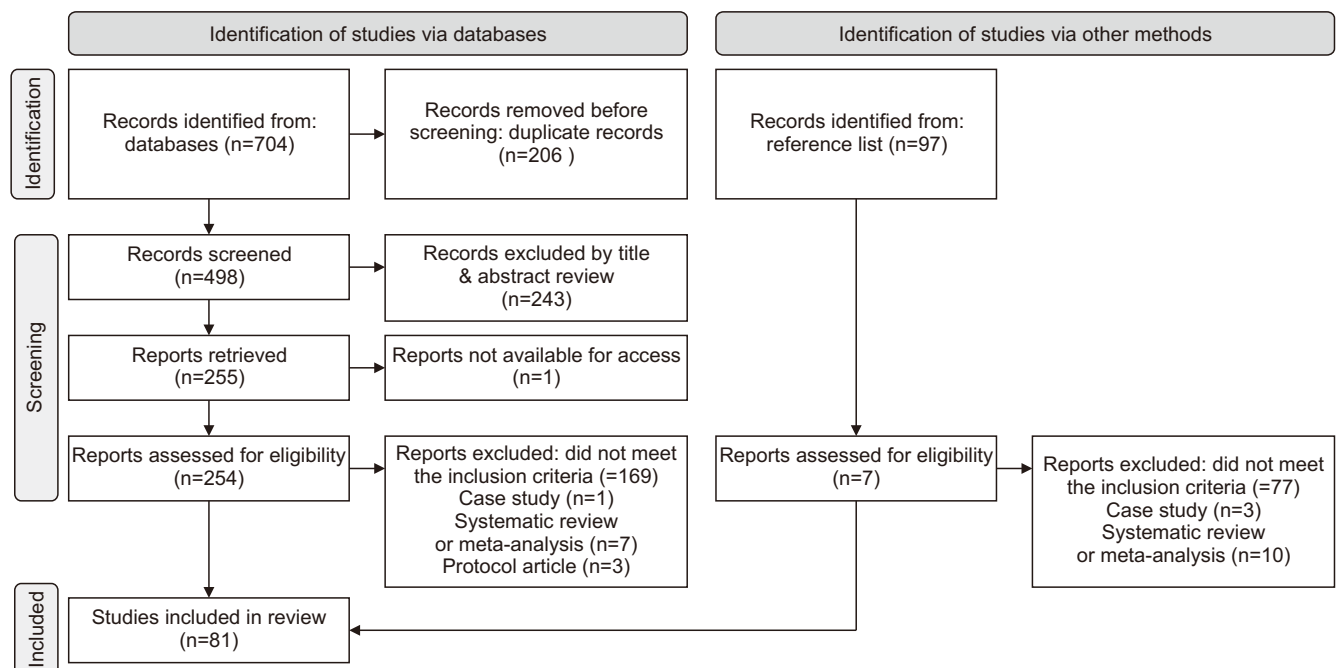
Identification of studies via databases

Identification of studies via other methods

Identification

Records identified from: databases (n=704)

Records removed before screening: duplicate records (n=206 )

Records identified from: reference list (n=97)

Screening

Records screened (n=498)

Records excluded by title & abstract review (n=243)

Reports retrieved (n=255)

Reports not available for access (n=1)

Reports assessed for eligibility (n=254)

Reports excluded: did not meet the inclusion criteria (=169) Case study (n=1) Systematic review or meta-analysis (n=7) Protocol article (n=3)

Reports assessed for eligibility (n=7)

Reports excluded: did not meet the inclusion criteria (=77) Case study (n=3) Systematic review or meta-analysis (n=10)

Included

Studies included in review (n=81)